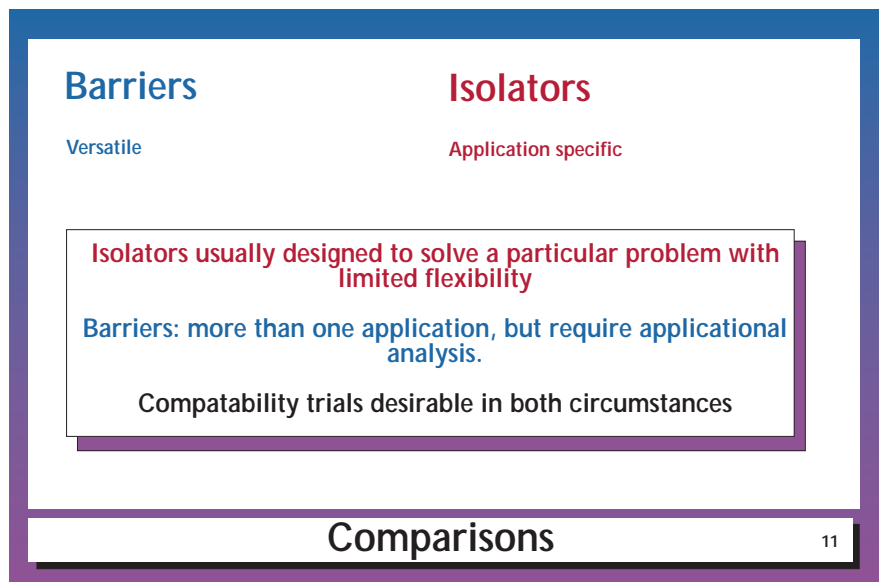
Barriers

Versatile

Isolators

Application specific

Isolators usually designed to solve a particular problem with limited flexibility

Barriers: more than one application, but require applicational analysis.

Compatability trials desirable in both circumstances

Comparisons

11